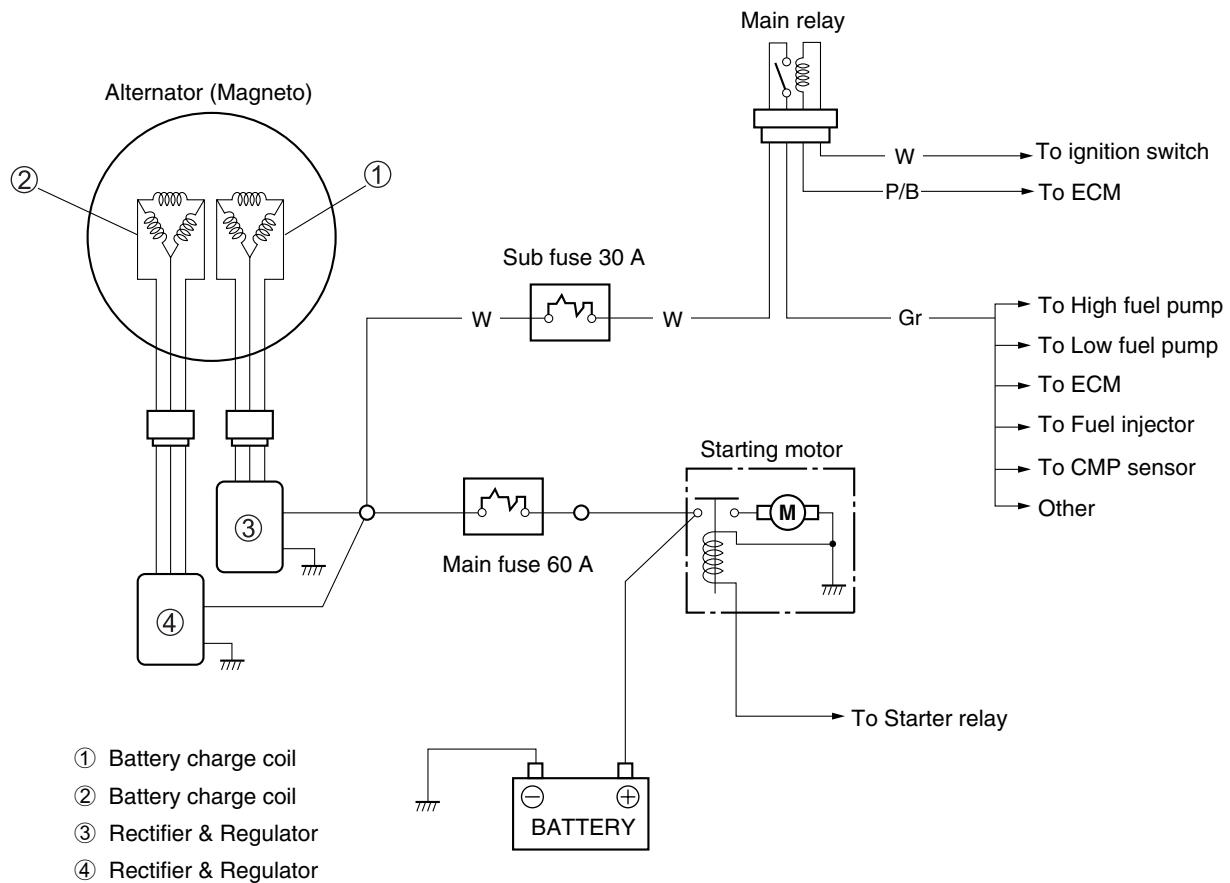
Main relay

Alternator (Magneto)

②

①

W

To ignition switch

P/B

To ECM

Sub fuse 30 A

W

W

Gr

To High fuel pump

To Low fuel pump

To ECM

To Fuel injector

To CMP sensor

Other

Starting motor

M

③

Main fuse 60 A

④

To Starter relay

① Battery charge coil

② Battery charge coil

③ Rectifier & Regulator

④ Rectifier & Regulator

⊖ ⊕

BATTERY